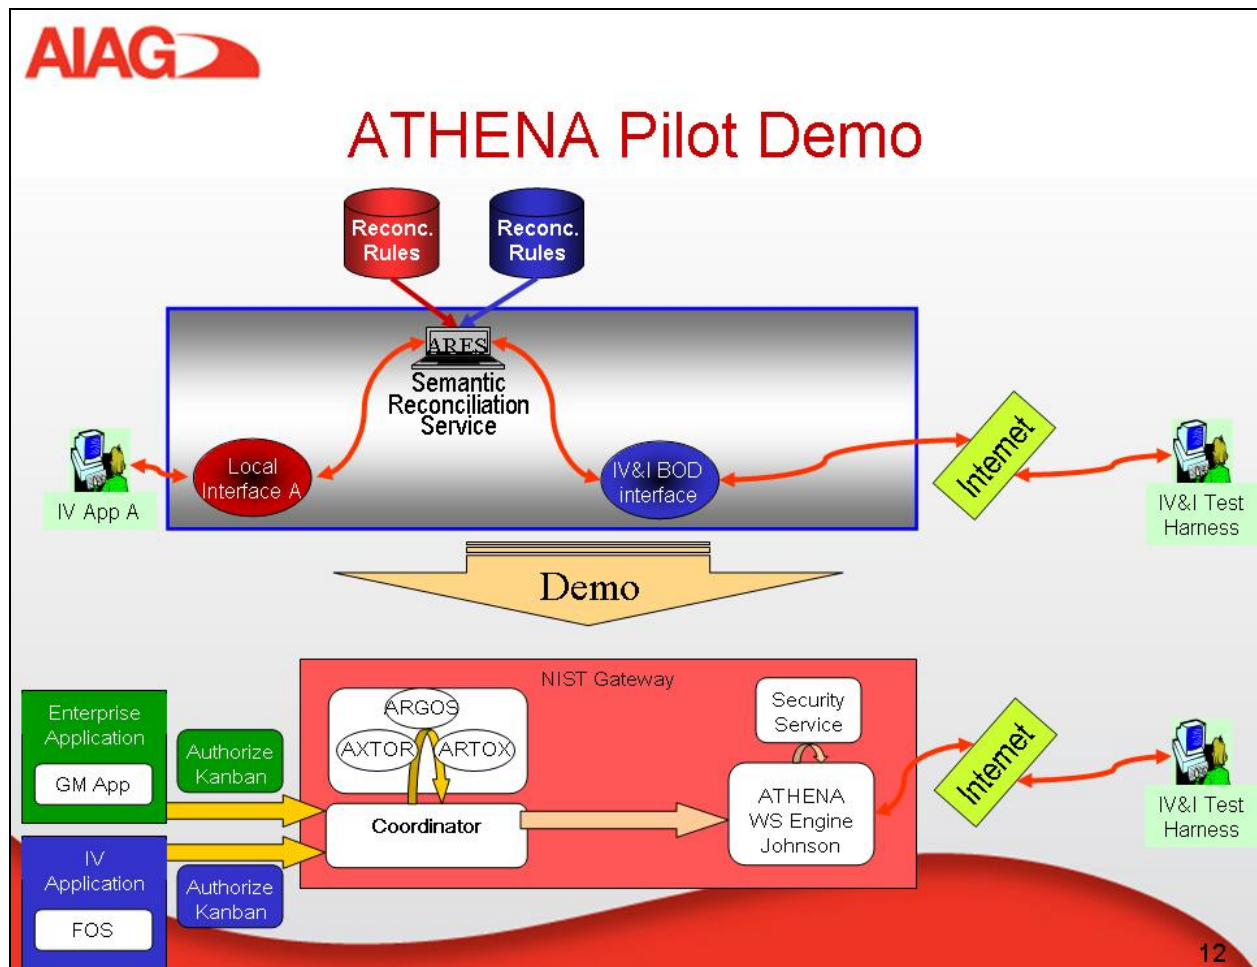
AIAG

ATHENA Pilot Demo

Reconc. Rules

Reconc. Rules

ARES

Semantic Reconciliation Service

IV App A

Local Interface A

IV&I BOD interface

Internet

IV&I Test Harness

Demo

NIST Gateway

Enterprise Application

GM App

Authorize Kanban

ARGOS

AXTOR

ARTOX

Security Service

Coordinator

ATHENA WS Engine Johnson

Internet

IV&I Test Harness

IV Application

FOS

Authorize Kanban

12